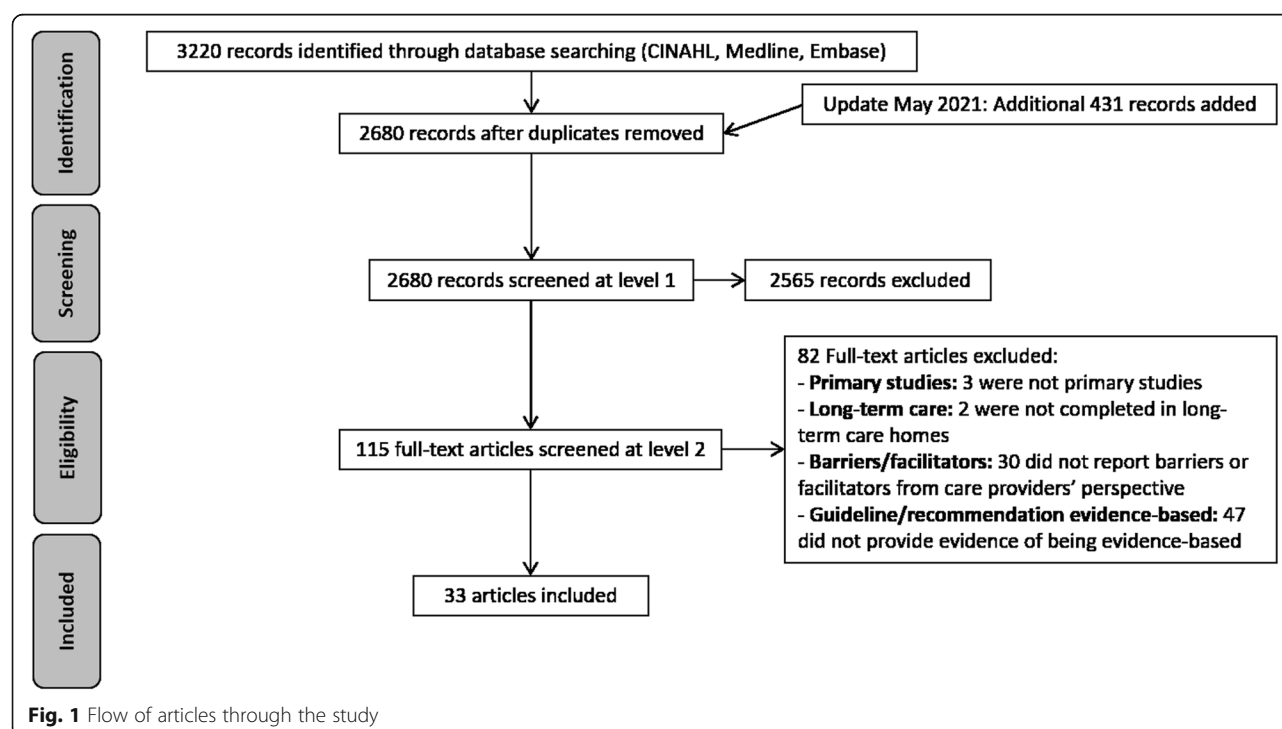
Identification

Screening

Eligibility

Included

3220 records identified through database searching (CINAHL, Medline, Embase)

Update May 2021: Additional 431 records added

2680 records after duplicates removed

2680 records screened at level 1

2565 records excluded

115 full-text articles screened at level 2

82 Full-text articles excluded:
- **Primary studies:** 3 were not primary studies
- **Long-term care:** 2 were not completed in long-term care homes
- **Barriers/facilitators:** 30 did not report barriers or facilitators from care providers' perspective
- **Guideline/recommendation evidence-based:** 47 did not provide evidence of being evidence-based

33 articles included

**Fig. 1** Flow of articles through the study